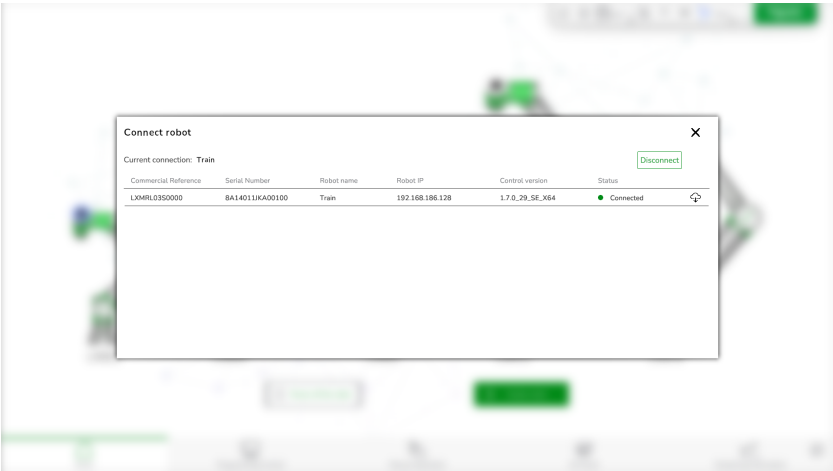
Connect robot

Current connection: Train

Disconnect

| Commercial Reference | Serial Number | Robot name | Robot IP | Control version | Status |
|---|---|---|---|---|---|
| LXMRL03S0000 | 8A14011JKA00100 | Train | 192.168.186.128 | 1.7.0_29_SE_X64 | Connected |